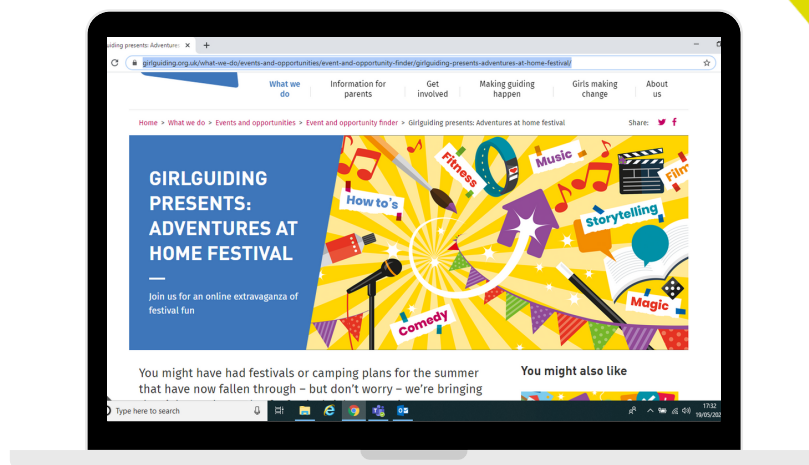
uiding presents: Adventures
+
girlguiding.org.uk/what-we-do/events-and-opportunities/event-and-opportunity-finder/girlguiding-presents-adventures-at-home-festival/

What we do | Information for parents | Get involved | Making guiding happen | Girls making change | About us

Home > What we do > Events and opportunities > Event and opportunity finder > Girlguiding presents: Adventures at home festival

Share:

GIRLGUIDING PRESENTS: ADVENTURES AT HOME FESTIVAL

Join us for an online extravaganza of festival fun

Fitness
Music
Film
How to's
Storytelling
Magic
Comedy

You might have had festivals or camping plans for the summer that have now fallen through – but don't worry – we're bringing

You might also like

Type here to search

17:32
19/05/202